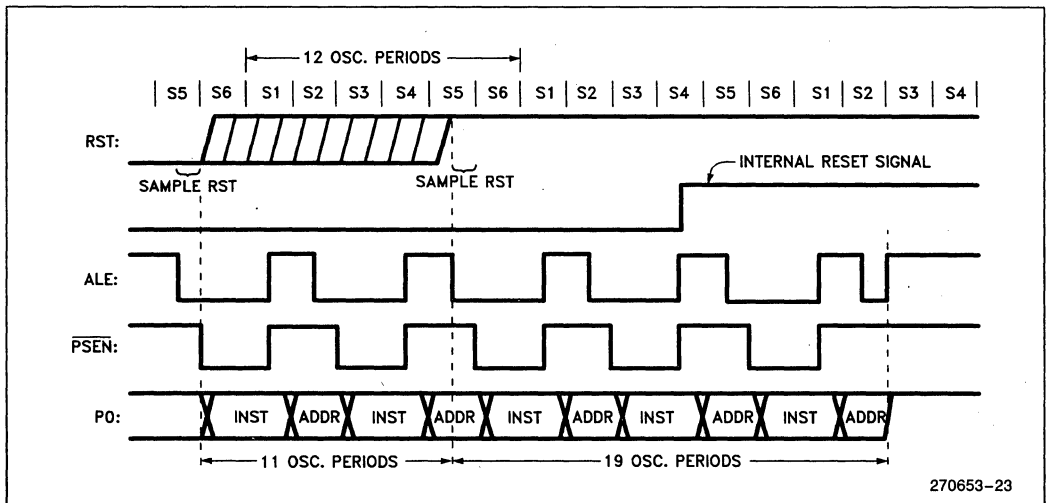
12 OSC. PERIODS

| S5 | S6 | S1 | S2 | S3 | S4 | S5 | S6 | S1 | S2 | S3 | S4 | S5 | S6 | S1 | S2 | S3 | S4 |

RST:

SAMPLE RST

SAMPLE RST

INTERNAL RESET SIGNAL

ALE:

$\overline{PSEN}$:

P0:

INST ADDR INST ADDR INST ADDR INST ADDR INST ADDR

11 OSC. PERIODS

19 OSC. PERIODS

270653–23